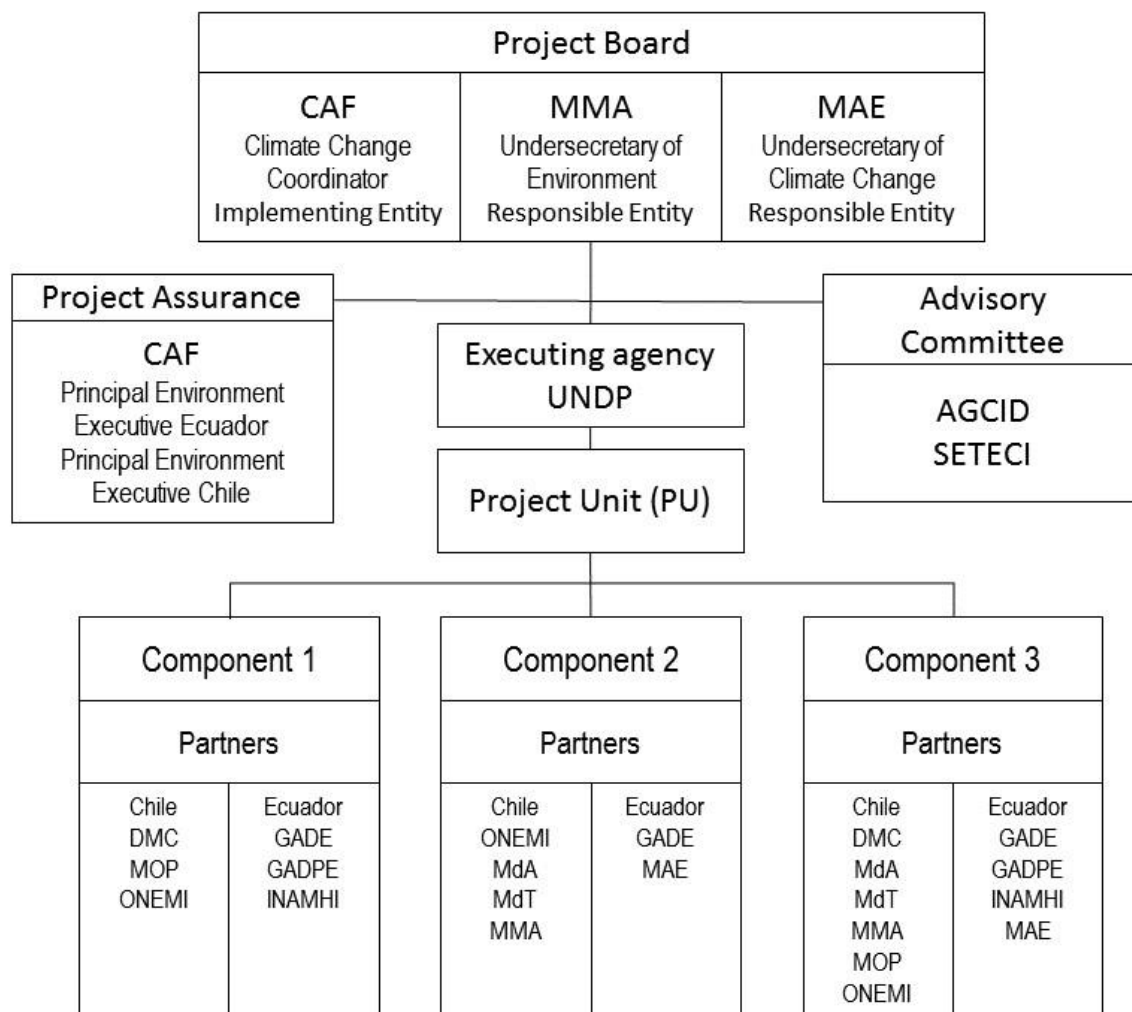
Project Board

CAF
Climate Change Coordinator
Implementing Entity

MMA
Undersecretary of Environment
Responsible Entity

MAE
Undersecretary of Climate Change
Responsible Entity

Project Assurance

CAF
Principal Environment Executive Ecuador
Principal Environment Executive Chile

Executing agency
UNDP

Advisory Committee

AGCID
SETECI

Project Unit (PU)

Component 1

Partners

Chile
DMC
MOP
ONEMI

Ecuador
GADE
GADPE
INAMHI

Component 2

Partners

Chile
ONEMI
MdA
MdT
MMA

Ecuador
GADE
MAE

Component 3

Partners

Chile
DMC
MdA
MdT
MMA
MOP
ONEMI

Ecuador
GADE
GADPE
INAMHI
MAE